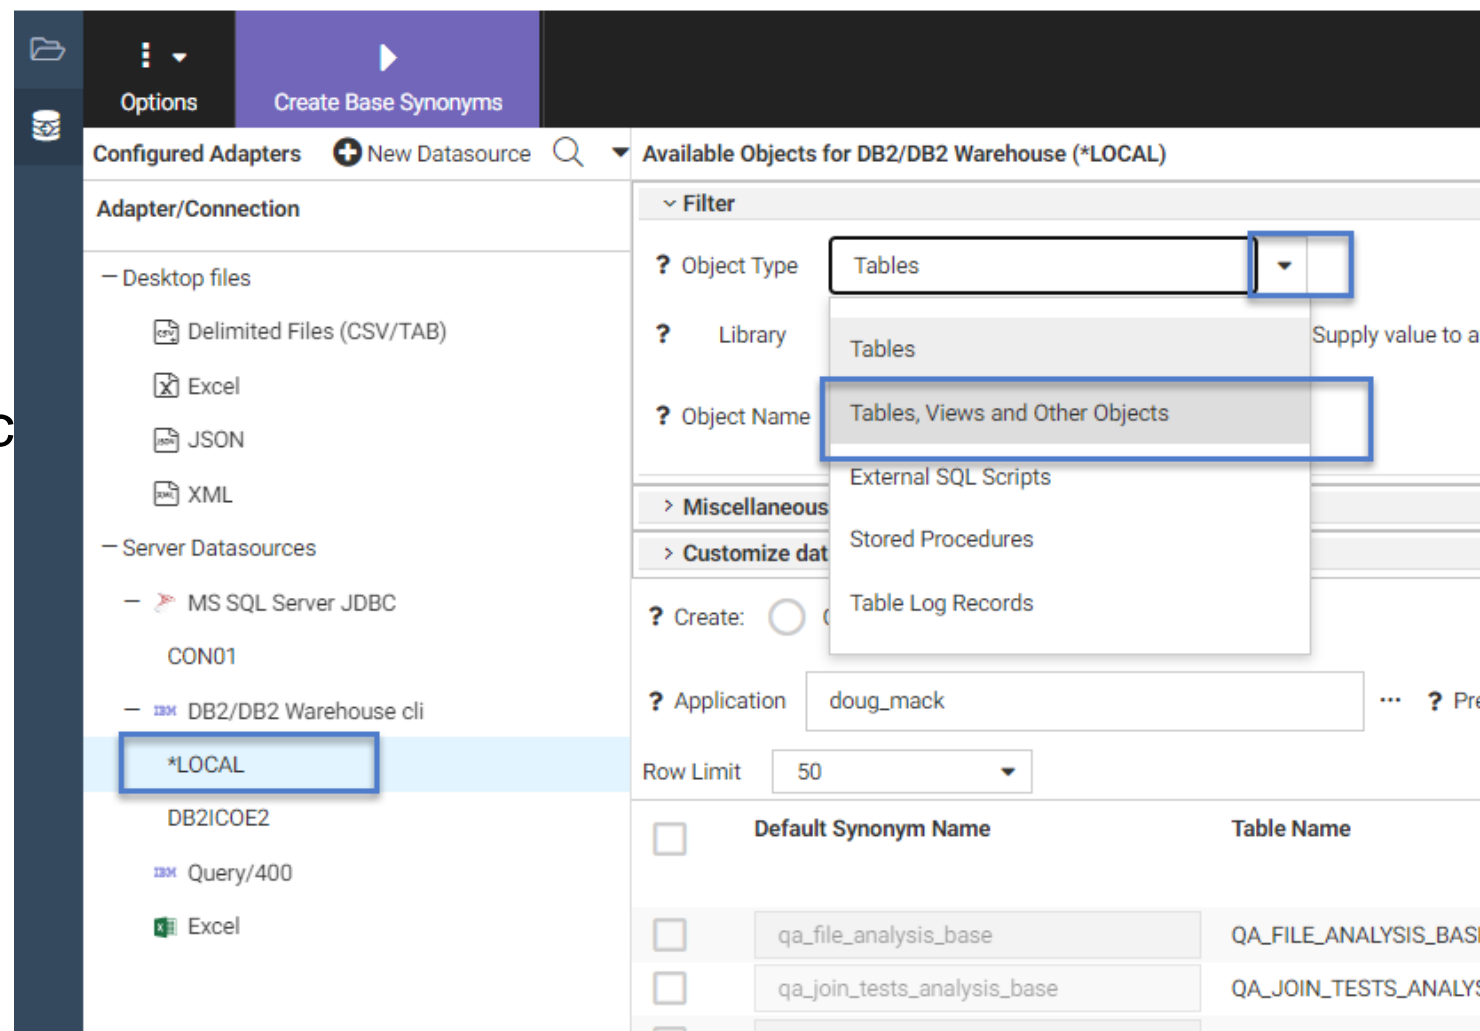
Options

Create Base Synonyms

Configured Adapters
New Datasource

Adapter/Connection

– Desktop files
Delimited Files (CSV/TAB)
Excel
JSON
XML
– Server Datasources
– MS SQL Server JDBC
CON01
– DB2/DB2 Warehouse cli
*LOCAL
DB2ICOE2
Query/400
Excel

Available Objects for DB2/DB2 Warehouse (*LOCAL)

Filter
? Object Type
Tables
? Library
Supply value to a
? Object Name

Tables
Tables, Views and Other Objects
External SQL Scripts
Stored Procedures
Table Log Records

Miscellaneous
Customize dat

? Create:
? Application
doug_mack
? Pre
Row Limit
50

| | Default Synonym Name | Table Name |
|---|---|---|
| | qa_file_analysis_base | QA_FILE_ANALYSIS_BAS |
| | qa_join_tests_analysis_base | QA_JOIN_TESTS_ANALYS |